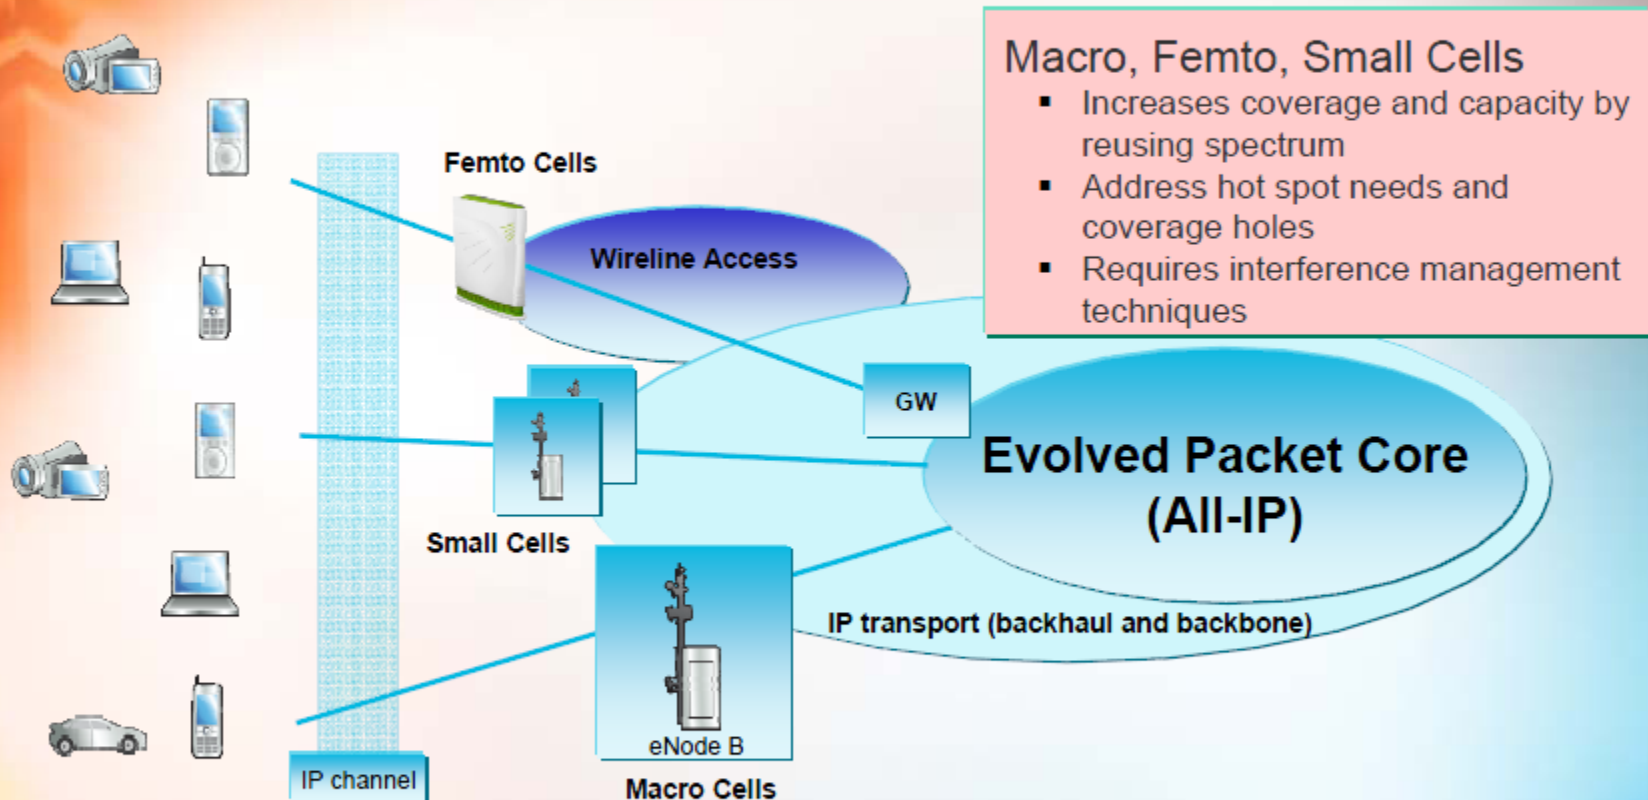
Macro, Femto, Small Cells
▪ Increases coverage and capacity by reusing spectrum
▪ Address hot spot needs and coverage holes
▪ Requires interference management techniques

Femto Cells

Wireline Access

GW

Evolved Packet Core (All-IP)

Small Cells

IP transport (backhaul and backbone)

eNode B

Macro Cells

IP channel